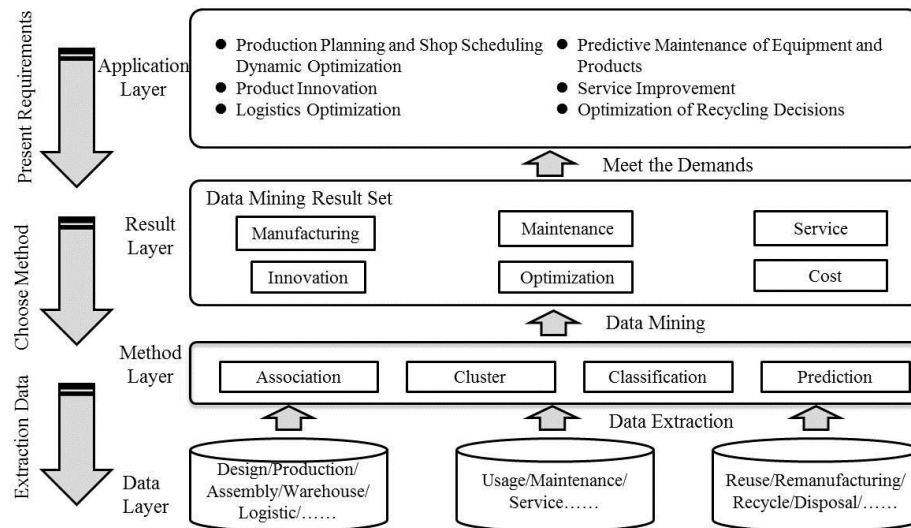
Present Requirements

Choose Method

Extraction Data

Application Layer

• Production Planning and Shop Scheduling Dynamic Optimization
• Product Innovation
• Logistics Optimization

• Predictive Maintenance of Equipment and Products
• Service Improvement
• Optimization of Recycling Decisions

Meet the Demands

Result Layer

Data Mining Result Set

Manufacturing

Maintenance

Service

Innovation

Optimization

Cost

Data Mining

Method Layer

Association

Cluster

Classification

Prediction

Data Extraction

Data Layer

Design/Production/ Assembly/Warehouse/ Logistic/……

Usage/Maintenance/ Service……

Reuse/Remanufacturing/ Recycle/Disposal/……